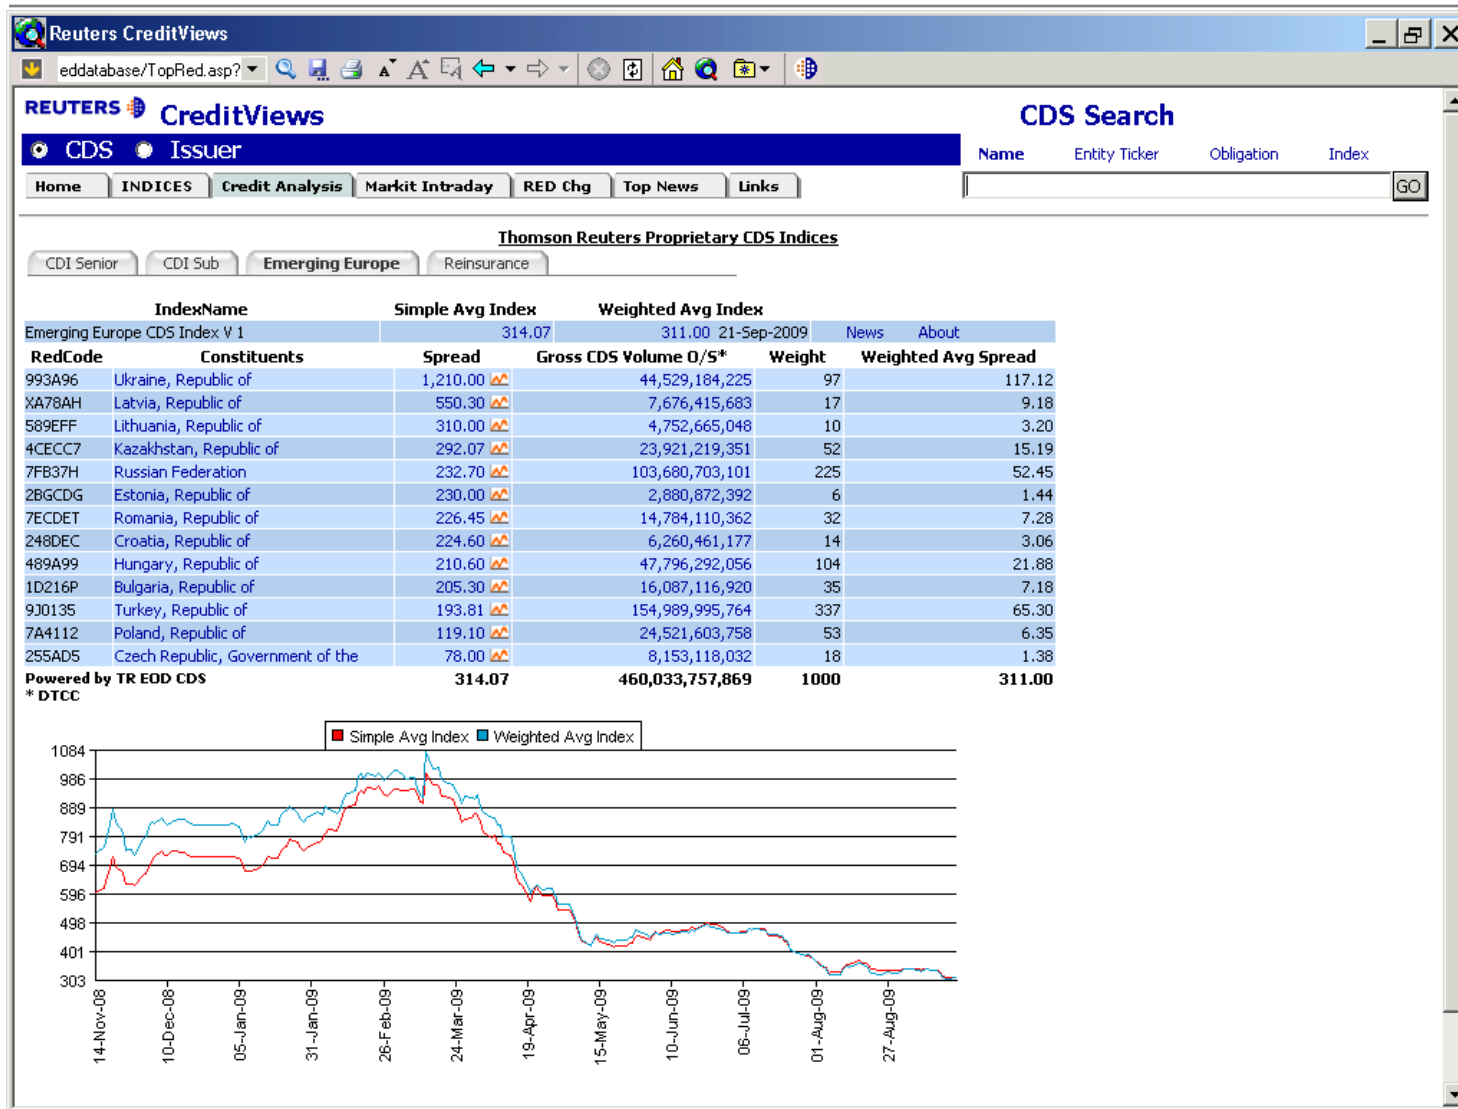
Reuters CreditViews

eddatabase/TopRed.asp?

REUTERS CreditViews

CDS Issuer

Home INDICES Credit Analysis Markit Intraday RED Chg Top News Links

CDS Search

Name Entity Ticker Obligation Index

GO

Thomson Reuters Proprietary CDS Indices

CDI Senior CDI Sub Emerging Europe Reinsurance

| IndexName | Simple Avg Index | Weighted Avg Index | | |
|---|---|---|---|---|
| Emerging Europe CDS Index V 1 | 314.07 | 311.00 21-Sep-2009 | News | About |

| RedCode | Constituents | Spread | Gross CDS Volume O/S* | Weight | Weighted Avg Spread |
|---|---|---|---|---|---|
| 993A96 | Ukraine, Republic of | 1,210.00 | 44,529,184,225 | 97 | 117.12 |
| XA78AH | Latvia, Republic of | 550.30 | 7,676,415,683 | 17 | 9.18 |
| 589EFF | Lithuania, Republic of | 310.00 | 4,752,665,048 | 10 | 3.20 |
| 4CECC7 | Kazakhstan, Republic of | 292.07 | 23,921,219,351 | 52 | 15.19 |
| 7FB37H | Russian Federation | 232.70 | 103,680,703,101 | 225 | 52.45 |
| 2BGCDG | Estonia, Republic of | 230.00 | 2,880,872,392 | 6 | 1.44 |
| 7ECDET | Romania, Republic of | 226.45 | 14,784,110,362 | 32 | 7.28 |
| 248DEC | Croatia, Republic of | 224.60 | 6,260,461,177 | 14 | 3.06 |
| 489A99 | Hungary, Republic of | 210.60 | 47,796,292,056 | 104 | 21.88 |
| 1D216P | Bulgaria, Republic of | 205.30 | 16,087,116,920 | 35 | 7.18 |
| 9J0135 | Turkey, Republic of | 193.81 | 154,989,995,764 | 337 | 65.30 |
| 7A4112 | Poland, Republic of | 119.10 | 24,521,603,758 | 53 | 6.35 |
| 255AD5 | Czech Republic, Government of the | 78.00 | 8,153,118,032 | 18 | 1.38 |
| Powered by TR EOD CDS | | 314.07 | 460,033,757,869 | 1000 | 311.00 |

* DTCC

Simple Avg Index Weighted Avg Index

1084
986
889
791
694
596
498
401
303

14-Nov-08 10-Dec-08 05-Jan-09 31-Jan-09 26-Feb-09 24-Mar-09 19-Apr-09 15-May-09 10-Jun-09 06-Jul-09 01-Aug-09 27-Aug-09